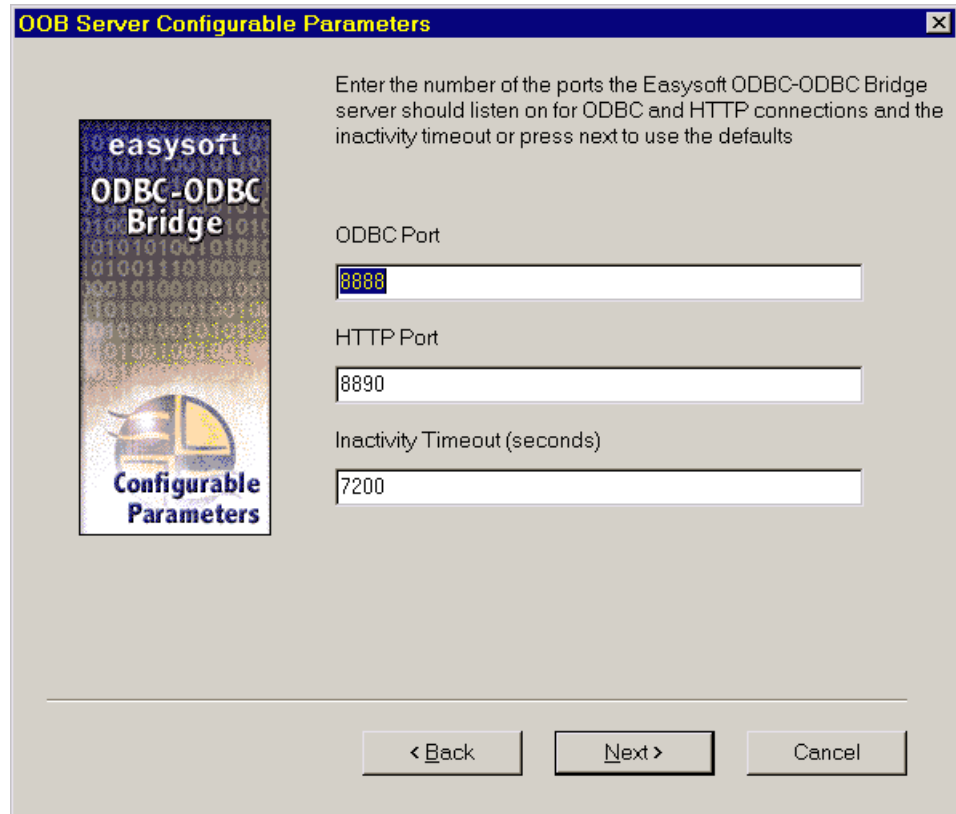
OOB Server Configurable Parameters

easysoft
ODBC-ODBC Bridge
Configurable Parameters

Enter the number of the ports the Easysoft ODBC-ODBC Bridge server should listen on for ODBC and HTTP connections and the inactivity timeout or press next to use the defaults

ODBC Port
8888

HTTP Port
8890

Inactivity Timeout (seconds)
7200

< Back
Next >
Cancel